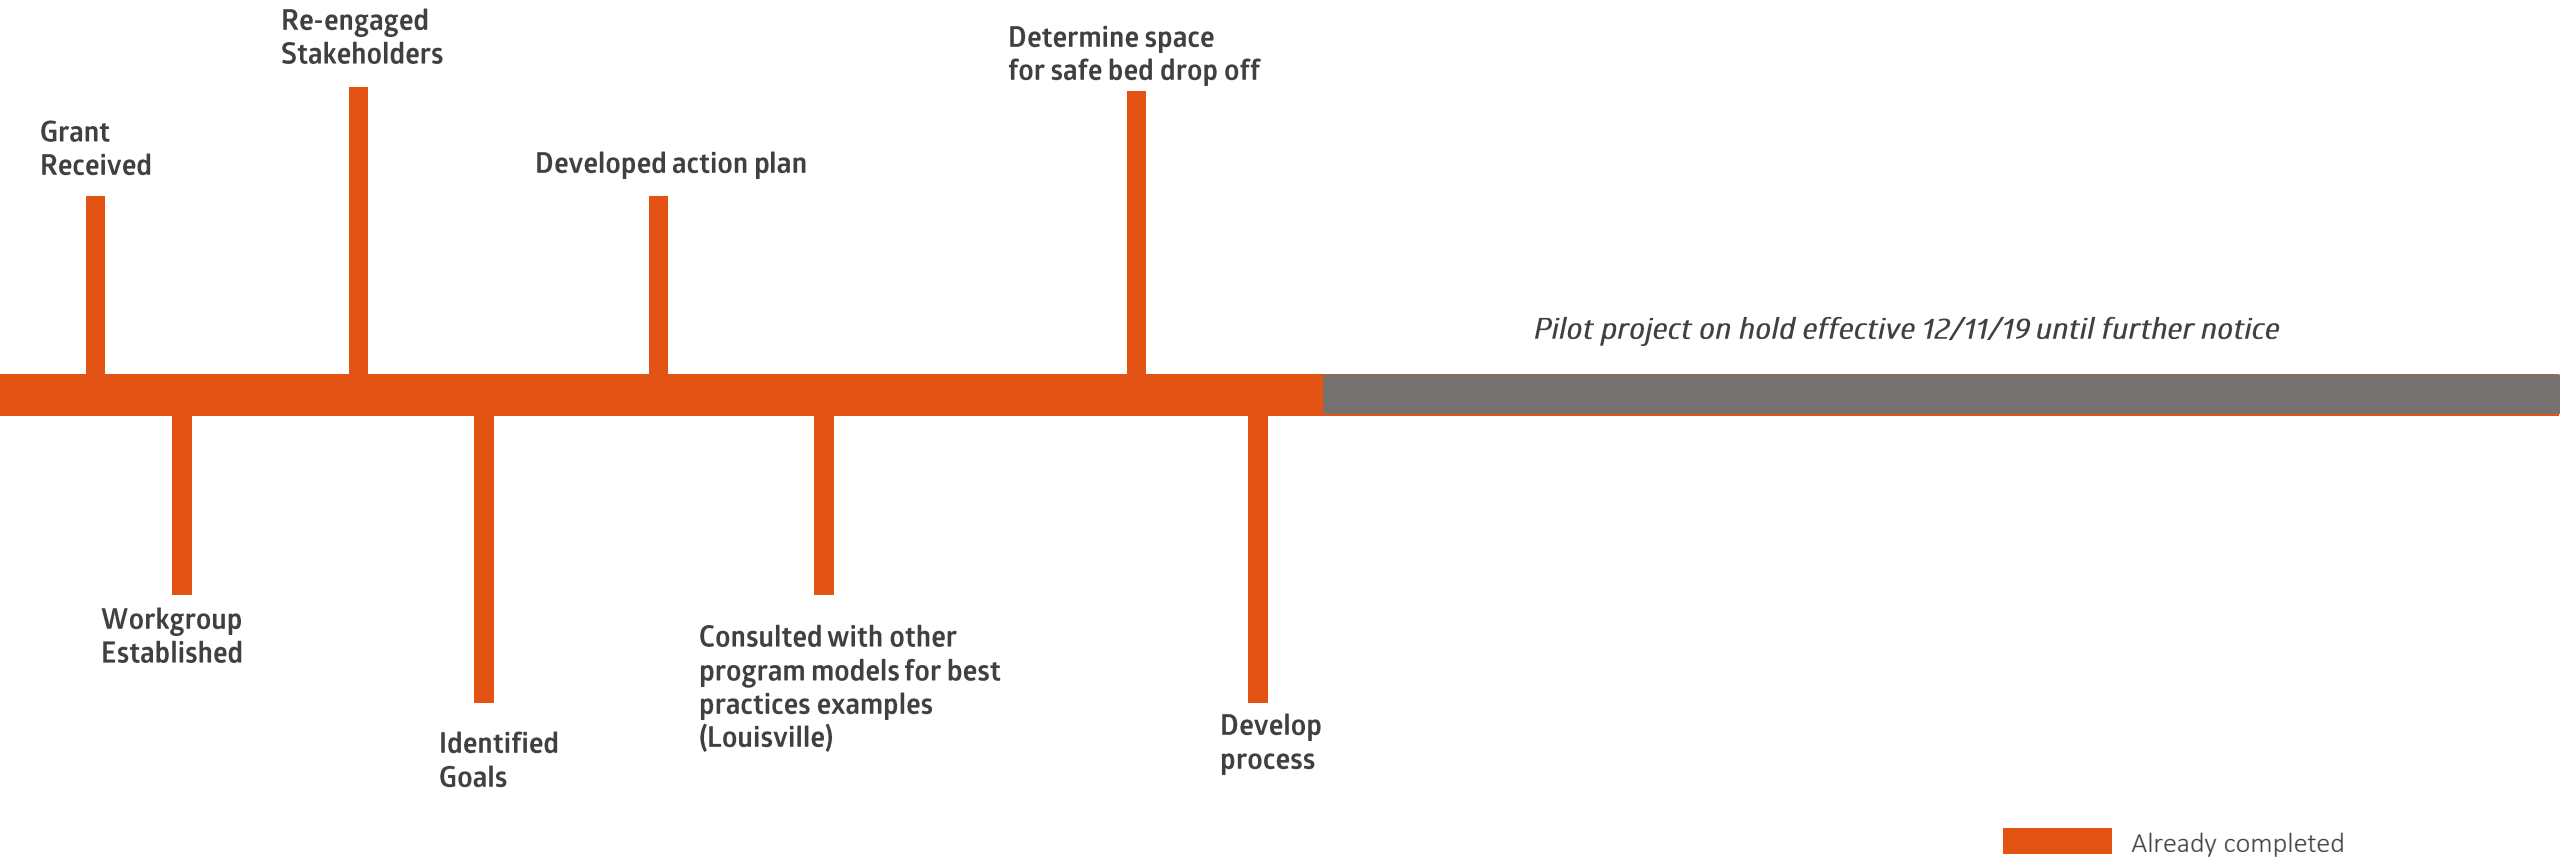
Grant Received

Re-engaged Stakeholders

Developed action plan

Determine space for safe bed drop off

Pilot project on hold effective 12/11/19 until further notice

Workgroup Established

Identified Goals

Consulted with other program models for best practices examples (Louisville)

Develop process

Already completed